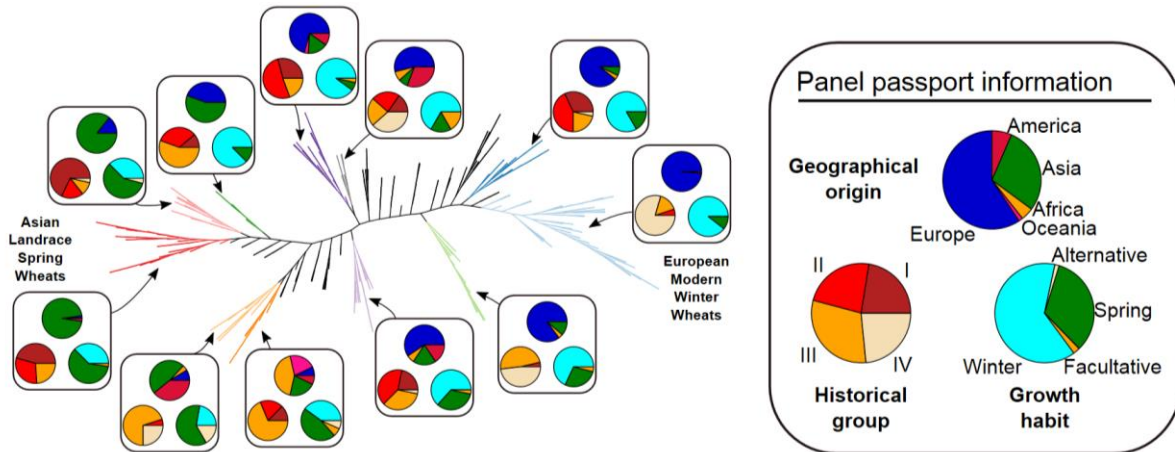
Asian Landrace Spring Wheats

European Modern Winter Wheats

Panel passport information

Geographical origin

America

Asia

Africa

Oceania

Europe

II

I

III

IV

Historical group

Alternative

Spring

Winter

Facultative

Growth habit